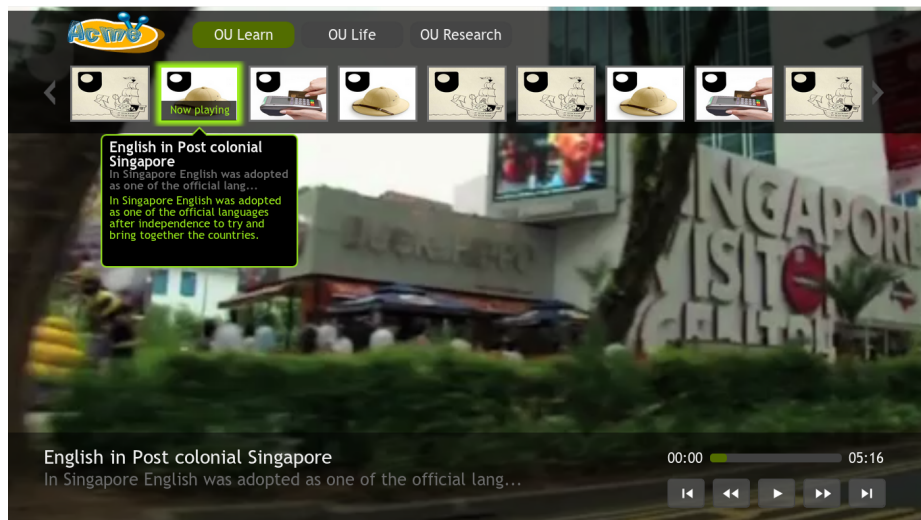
Acme

OU Learn OU Life OU Research

Now playing

English in Post colonial Singapore
In Singapore English was adopted as one of the official lang...
In Singapore English was adopted as one of the official languages after independence to try and bring together the countries.

SINGAPORE VISITOR CENTRE

English in Post colonial Singapore
In Singapore English was adopted as one of the official lang...

00:00 05:16